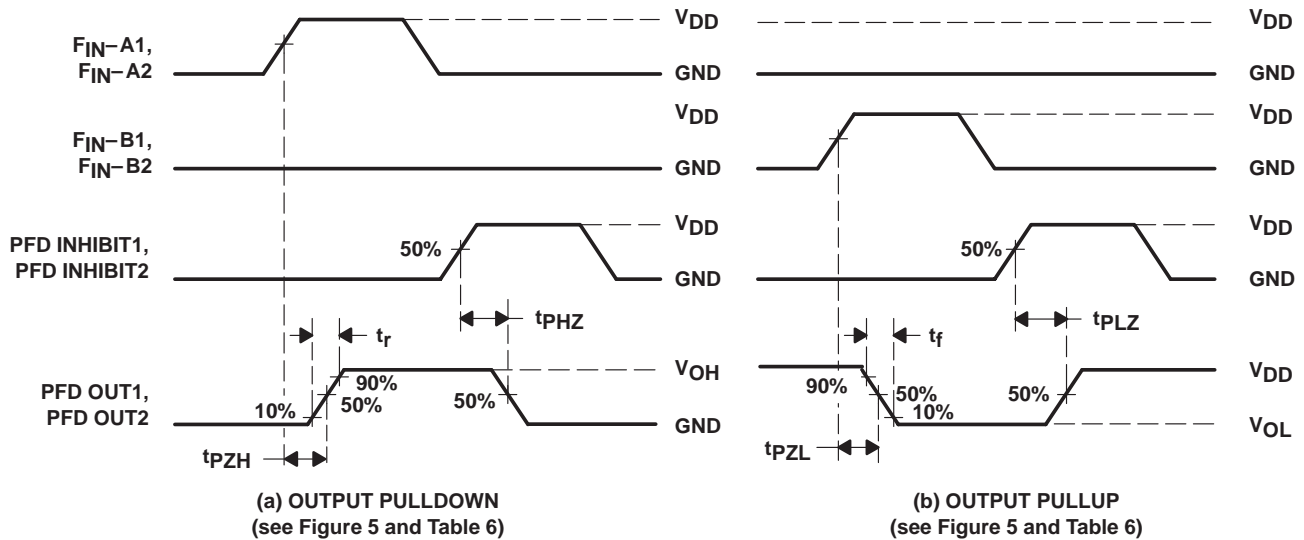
$F_{IN}$– A1, $F_{IN}$– A2

$V_{DD}$

GND

$V_{DD}$

GND

$F_{IN}$– B1, $F_{IN}$– B2

$V_{DD}$

GND

$V_{DD}$

GND

PFD INHIBIT1, PFD INHIBIT2

50%

$V_{DD}$

GND

50%

$V_{DD}$

GND

$t_{PHZ}$

$t_r$

$t_f$

$t_{PLZ}$

PFD OUT1, PFD OUT2

10%

90%

50%

50%

$V_{OH}$

GND

90%

50%

10%

50%

$V_{DD}$

$V_{OL}$

$t_{PZH}$

$t_{PZL}$

(a) OUTPUT PULLDOWN (see Figure 5 and Table 6)

(b) OUTPUT PULLUP (see Figure 5 and Table 6)